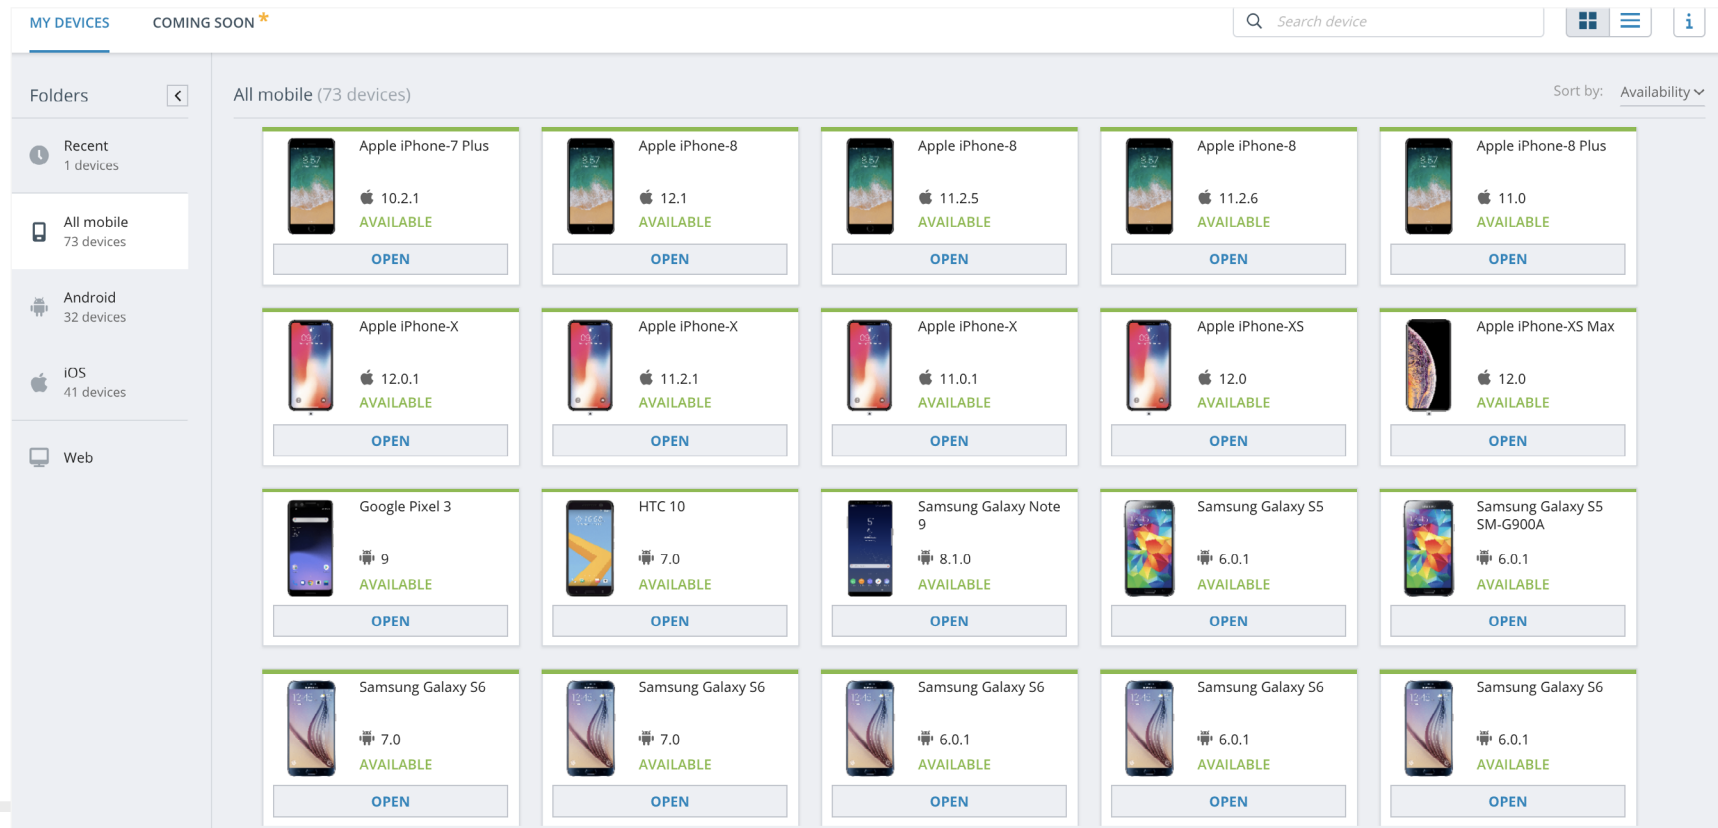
MY DEVICES COMING SOON *

Search device

i

Folders

Recent
1 devices

All mobile
73 devices

Android
32 devices

iOS
41 devices

Web

All mobile (73 devices)

Sort by: Availability

Apple iPhone-7 Plus
10.2.1
AVAILABLE
OPEN

Apple iPhone-8
12.1
AVAILABLE
OPEN

Apple iPhone-8
11.2.5
AVAILABLE
OPEN

Apple iPhone-8
11.2.6
AVAILABLE
OPEN

Apple iPhone-8 Plus
11.0
AVAILABLE
OPEN

Apple iPhone-X
12.0.1
AVAILABLE
OPEN

Apple iPhone-X
11.2.1
AVAILABLE
OPEN

Apple iPhone-X
11.0.1
AVAILABLE
OPEN

Apple iPhone-XS
12.0
AVAILABLE
OPEN

Apple iPhone-XS Max
12.0
AVAILABLE
OPEN

Google Pixel 3
9
AVAILABLE
OPEN

HTC 10
7.0
AVAILABLE
OPEN

Samsung Galaxy Note 9
8.1.0
AVAILABLE
OPEN

Samsung Galaxy S5
6.0.1
AVAILABLE
OPEN

Samsung Galaxy S5 SM-G900A
6.0.1
AVAILABLE
OPEN

Samsung Galaxy S6
7.0
AVAILABLE
OPEN

Samsung Galaxy S6
7.0
AVAILABLE
OPEN

Samsung Galaxy S6
6.0.1
AVAILABLE
OPEN

Samsung Galaxy S6
6.0.1
AVAILABLE
OPEN

Samsung Galaxy S6
6.0.1
AVAILABLE
OPEN